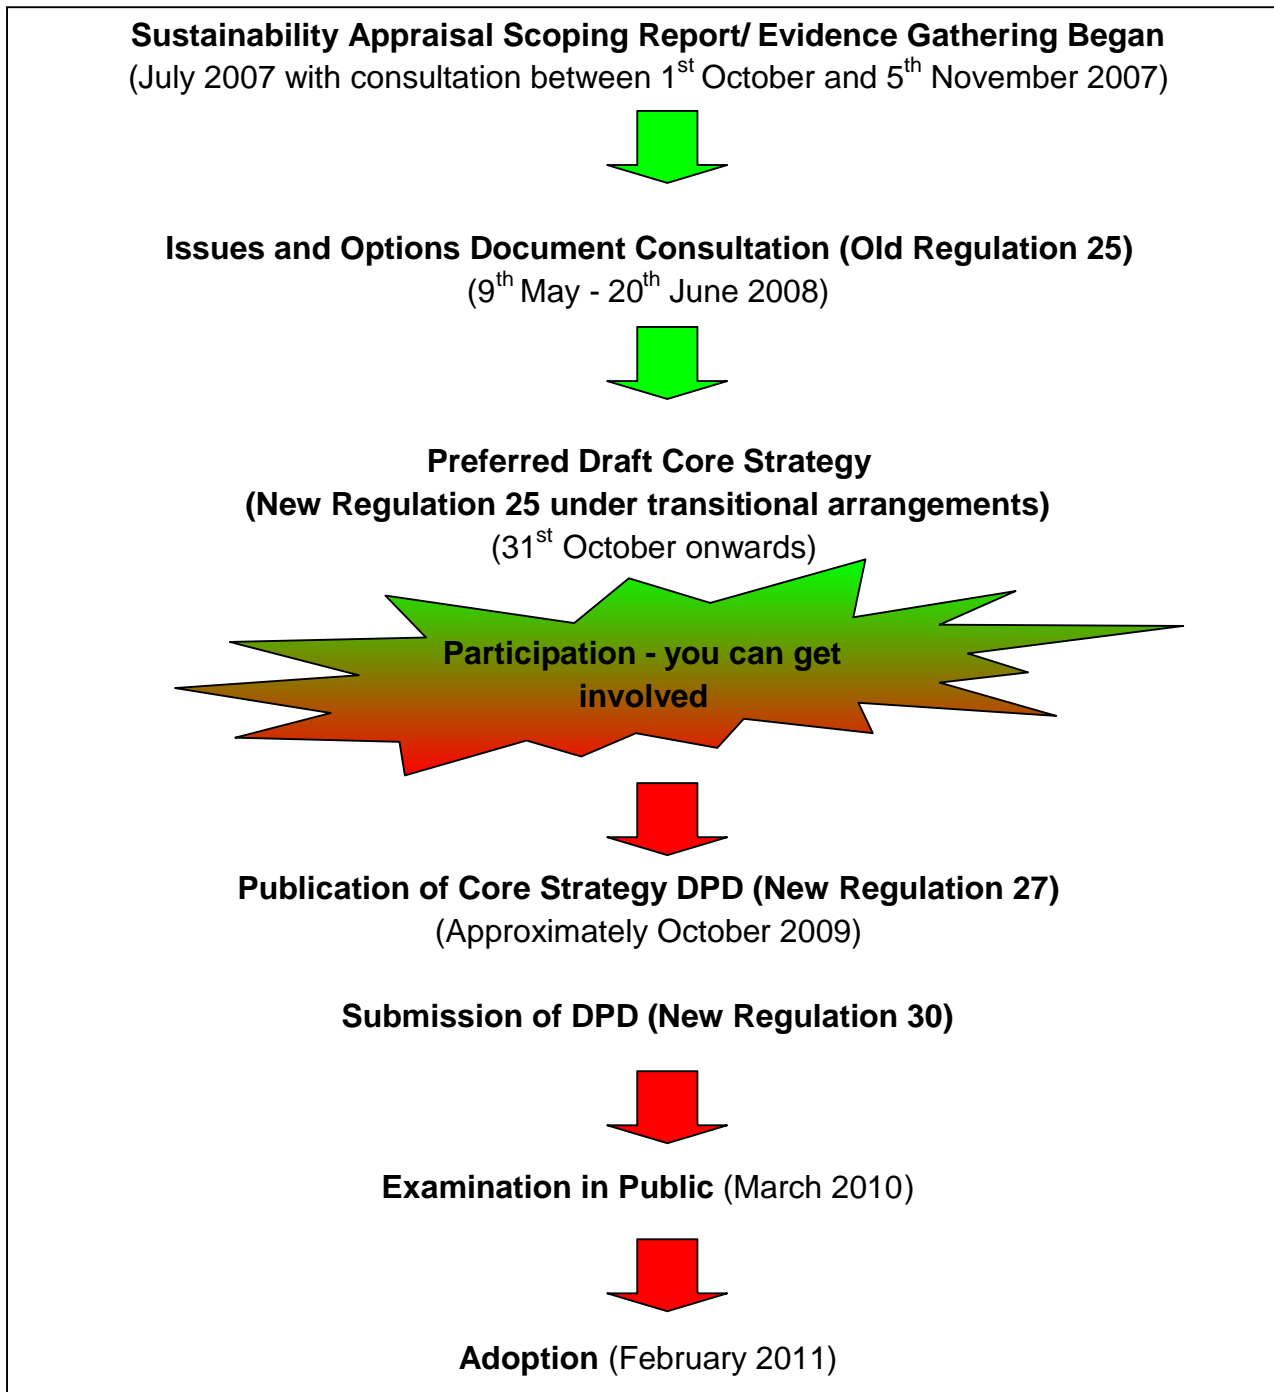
Sustainability Appraisal Scoping Report/ Evidence Gathering Began
(July 2007 with consultation between 1$^{st}$ October and 5$^{th}$ November 2007)

Issues and Options Document Consultation (Old Regulation 25)
(9$^{th}$ May - 20$^{th}$ June 2008)

Preferred Draft Core Strategy
(New Regulation 25 under transitional arrangements)
(31$^{st}$ October onwards)

Participation - you can get involved

Publication of Core Strategy DPD (New Regulation 27)
(Approximately October 2009)

Submission of DPD (New Regulation 30)

Examination in Public (March 2010)

Adoption (February 2011)